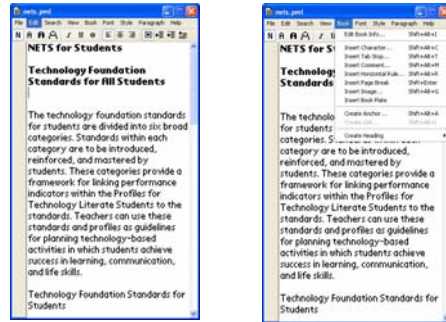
nets.pml
File Edit Search View Book Font Style Paragraph Help

NETS for Students

Technology Foundation Standards for All Students

The technology foundation standards for students are divided into six broad categories. Standards within each category are to be introduced, reinforced, and mastered by students. These categories provide a framework for linking performance indicators within the Profiles for Technology Literate Students to the standards. Teachers can use these standards and profiles as guidelines for planning technology-based activities in which students achieve success in learning, communication, and life skills.

Technology Foundation Standards for Students

nets.pml
File Edit Search View Book Font Style Paragraph Help

NETS for S

Technolog Standards

The technolo for students categories. S category are to be introduced, reinforced, and mastered by students. These categories provide a framework for linking performance indicators within the Profiles for Technology Literate Students to the standards. Teachers can use these standards and profiles as guidelines for planning technology-based activities in which students achieve success in learning, communication, and life skills.

Technology Foundation Standards for Students

Edit Book Info...
Insert Character... Shift+Alt+C
Insert Tab Stop... Shift+Alt+T
Insert Comment... Shift+Alt+M
Insert Horizontal Rule... Shift+Alt+H
Insert Page Break Shift+Enter
Insert Image... Shift+Alt+G
Insert Book Plate
Create Anchor... Shift+Alt+A
Create Link...
Create Heading